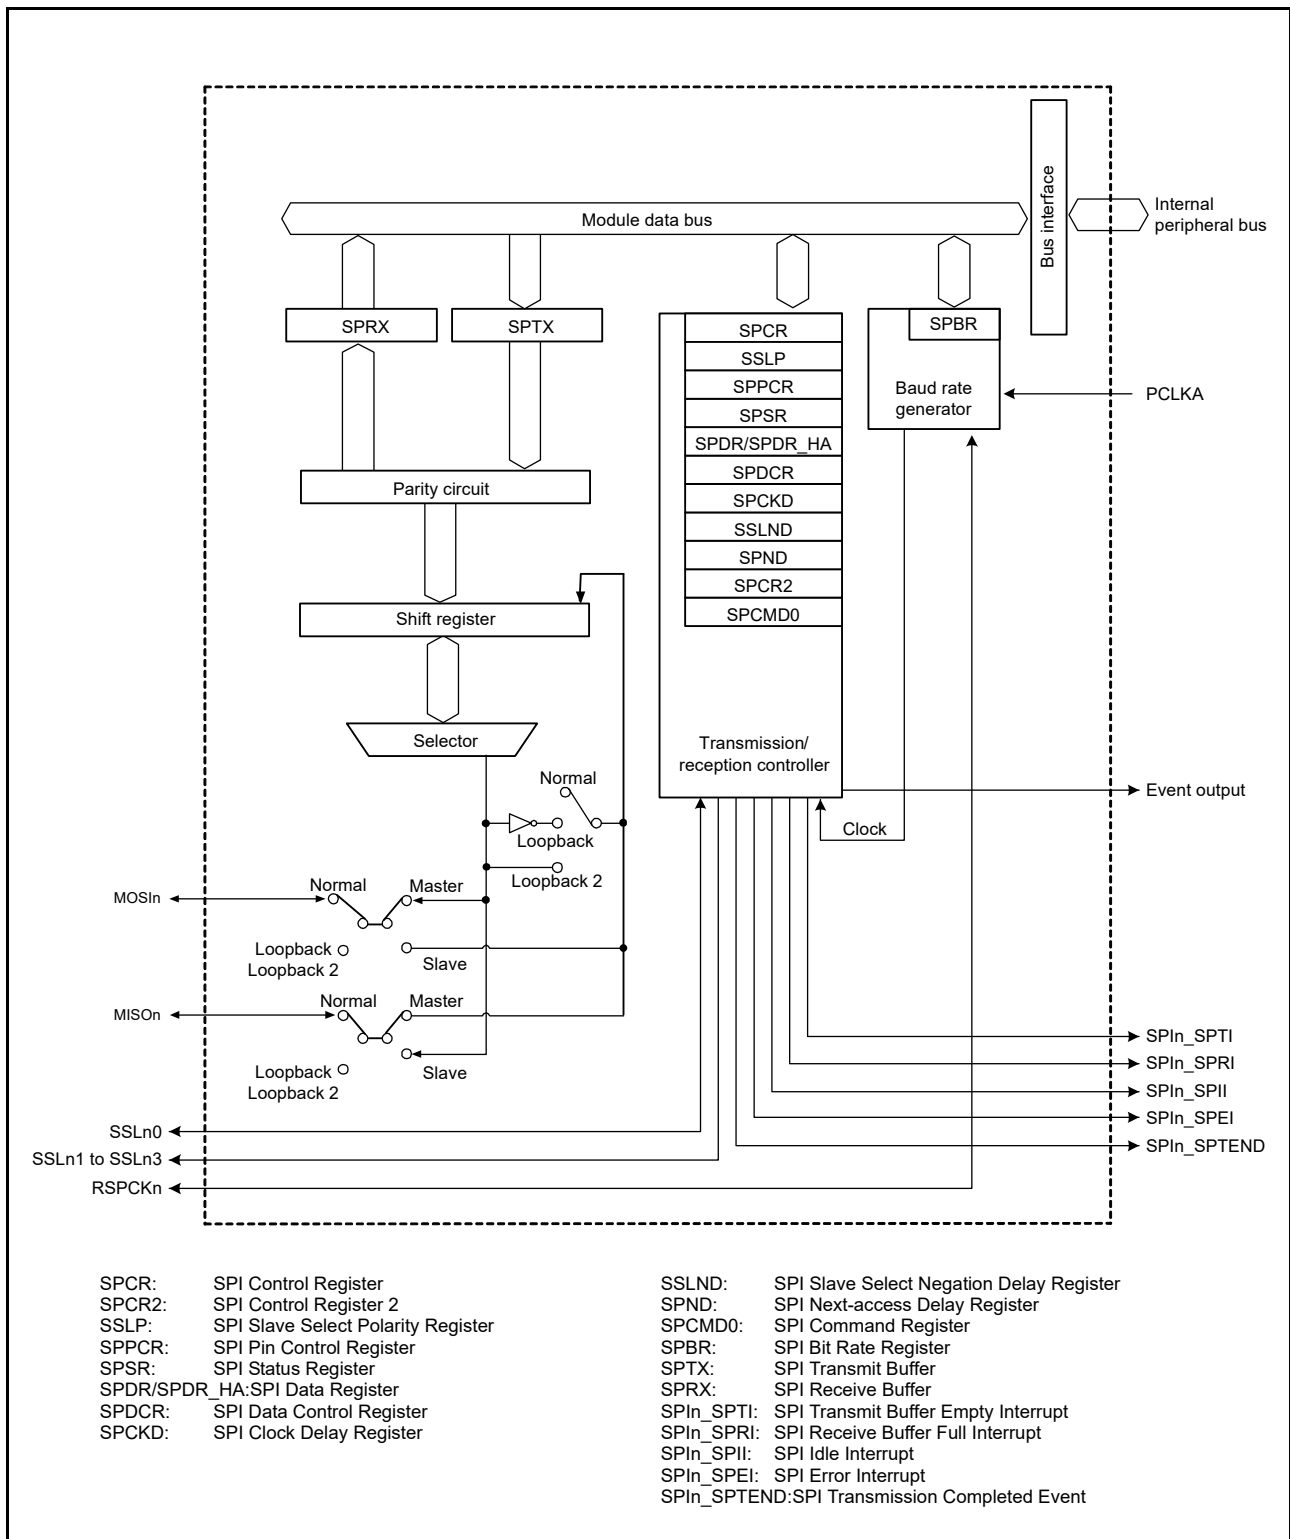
Module data bus

Bus interface

Internal peripheral bus

SPRX

SPTX

SPCR

SSLP

SPPCR

SPSR

SPDR/SPDR_HA

SPDCR

SPCKD

SSLND

SPND

SPCR2

SPCMD0

SPBR

Baud rate generator

PCLKA

Parity circuit

Shift register

Selector

Transmission/ reception controller

Normal

Loopback

Loopback 2

Event output

Clock

MOSIn

Normal

Master

Loopback

Loopback 2

Slave

MISOn

Normal

Master

Loopback

Loopback 2

Slave

SPIn_SPTI

SPIn_SPRI

SPIn_SPII

SPIn_SPEI

SPIn_SPTEND

SSLn0

SSLn1 to SSLn3

RSPCKn

SPCR: SPI Control Register
SPCR2: SPI Control Register 2
SSLP: SPI Slave Select Polarity Register
SPPCR: SPI Pin Control Register
SPSR: SPI Status Register
SPDR/SPDR_HA:SPI Data Register
SPDCR: SPI Data Control Register
SPCKD: SPI Clock Delay Register

SSLND: SPI Slave Select Negation Delay Register
SPND: SPI Next-access Delay Register
SPCMD0: SPI Command Register
SPBR: SPI Bit Rate Register
SPTX: SPI Transmit Buffer
SPRX: SPI Receive Buffer
SPIn_SPTI: SPI Transmit Buffer Empty Interrupt
SPIn_SPRI: SPI Receive Buffer Full Interrupt
SPIn_SPII: SPI Idle Interrupt
SPIn_SPEI: SPI Error Interrupt
SPIn_SPTEND:SPI Transmission Completed Event